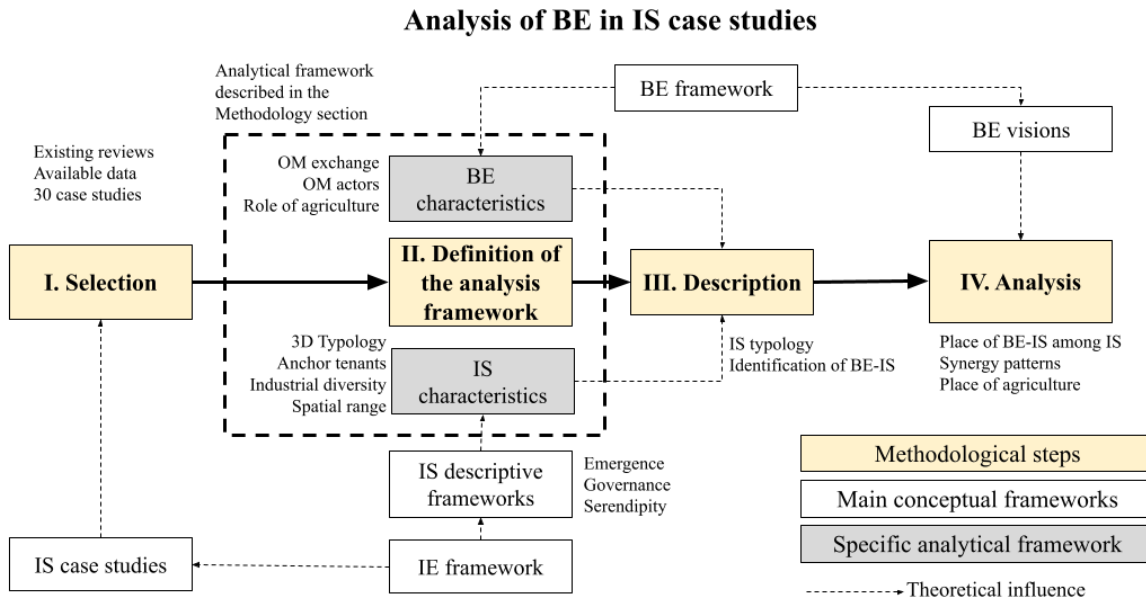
Analysis of BE in IS case studies

Analytical framework described in the Methodology section

BE framework

BE visions

Existing reviews
Available data
30 case studies

OM exchange
OM actors
Role of agriculture

BE characteristics

I. Selection

II. Definition of the analysis framework

III. Description

IV. Analysis

3D Typology
Anchor tenants
Industrial diversity
Spatial range

IS characteristics

IS typology
Identification of BE-IS

Place of BE-IS among IS
Synergy patterns
Place of agriculture

IS descriptive frameworks

Emergence
Governance
Serendipity

IS case studies

IE framework

Methodological steps

Main conceptual frameworks

Specific analytical framework

Theoretical influence